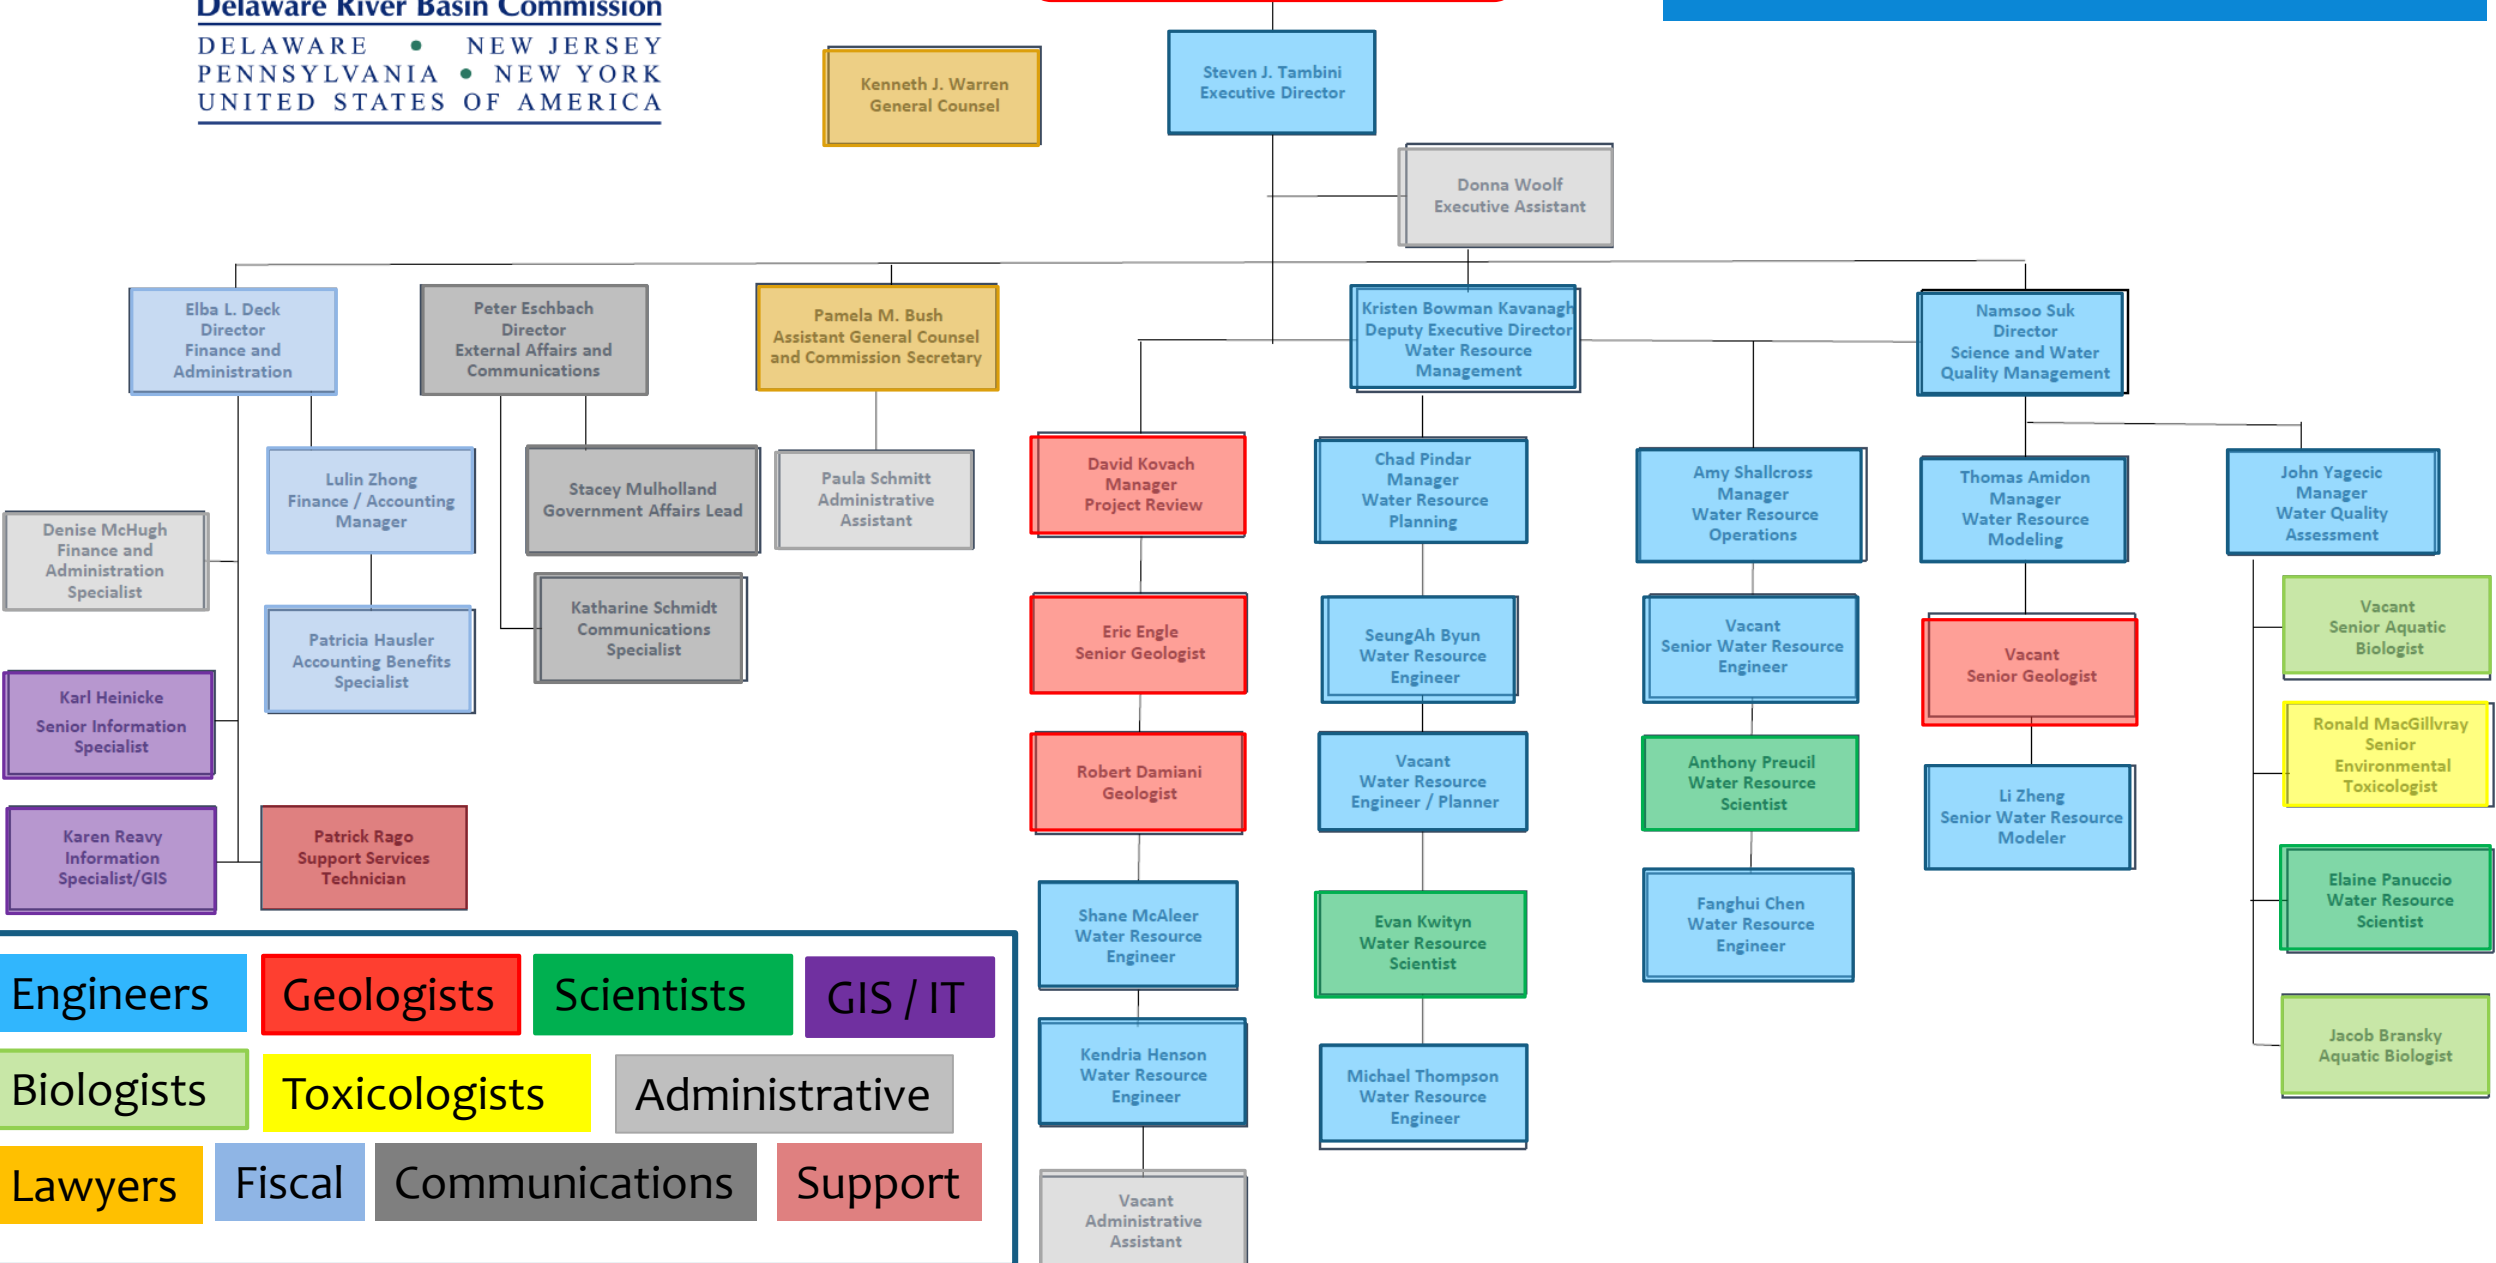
Delaware River Basin Commission
DELAWARE • NEW JERSEY
PENNSYLVANIA • NEW YORK
UNITED STATES OF AMERICA

Kenneth J. Warren
General Counsel

Steven J. Tambini
Executive Director

Donna Woolf
Executive Assistant

Elba L. Deck
Director
Finance and Administration

Peter Eschbach
Director
External Affairs and Communications

Pamela M. Bush
Assistant General Counsel and Commission Secretary

Kristen Bowman Kavanagh
Deputy Executive Director
Water Resource Management

Namsoo Suk
Director
Science and Water Quality Management

Lulin Zhong
Finance / Accounting Manager

Stacey Mulholland
Government Affairs Lead

Paula Schmitt
Administrative Assistant

David Kovach
Manager
Project Review

Chad Pindar
Manager
Water Resource Planning

Amy Shallcross
Manager
Water Resource Operations

Thomas Amidon
Manager
Water Resource Modeling

John Yagecic
Manager
Water Quality Assessment

Denise McHugh
Finance and Administration Specialist

Patricia Hausler
Accounting Benefits Specialist

Katharine Schmidt
Communications Specialist

Eric Engle
Senior Geologist

SeungAh Byun
Water Resource Engineer

Vacant
Senior Water Resource Engineer

Vacant
Senior Geologist

Vacant
Senior Aquatic Biologist

Karl Heinicke
Senior Information Specialist

Robert Damiani
Geologist

Vacant
Water Resource Engineer / Planner

Anthony Preucil
Water Resource Scientist

Li Zheng
Senior Water Resource Modeler

Ronald MacGillvray
Senior Environmental Toxicologist

Karen Reavy
Information Specialist/GIS

Patrick Rago
Support Services Technician

Shane McAleer
Water Resource Engineer

Evan Kwityn
Water Resource Scientist

Fanghui Chen
Water Resource Engineer

Elaine Panuccio
Water Resource Scientist

Kendria Henson
Water Resource Engineer

Michael Thompson
Water Resource Engineer

Jacob Bransky
Aquatic Biologist

Vacant
Administrative Assistant

Engineers
Geologists
Scientists
GIS / IT
Biologists
Toxicologists
Administrative
Lawyers
Fiscal
Communications
Support